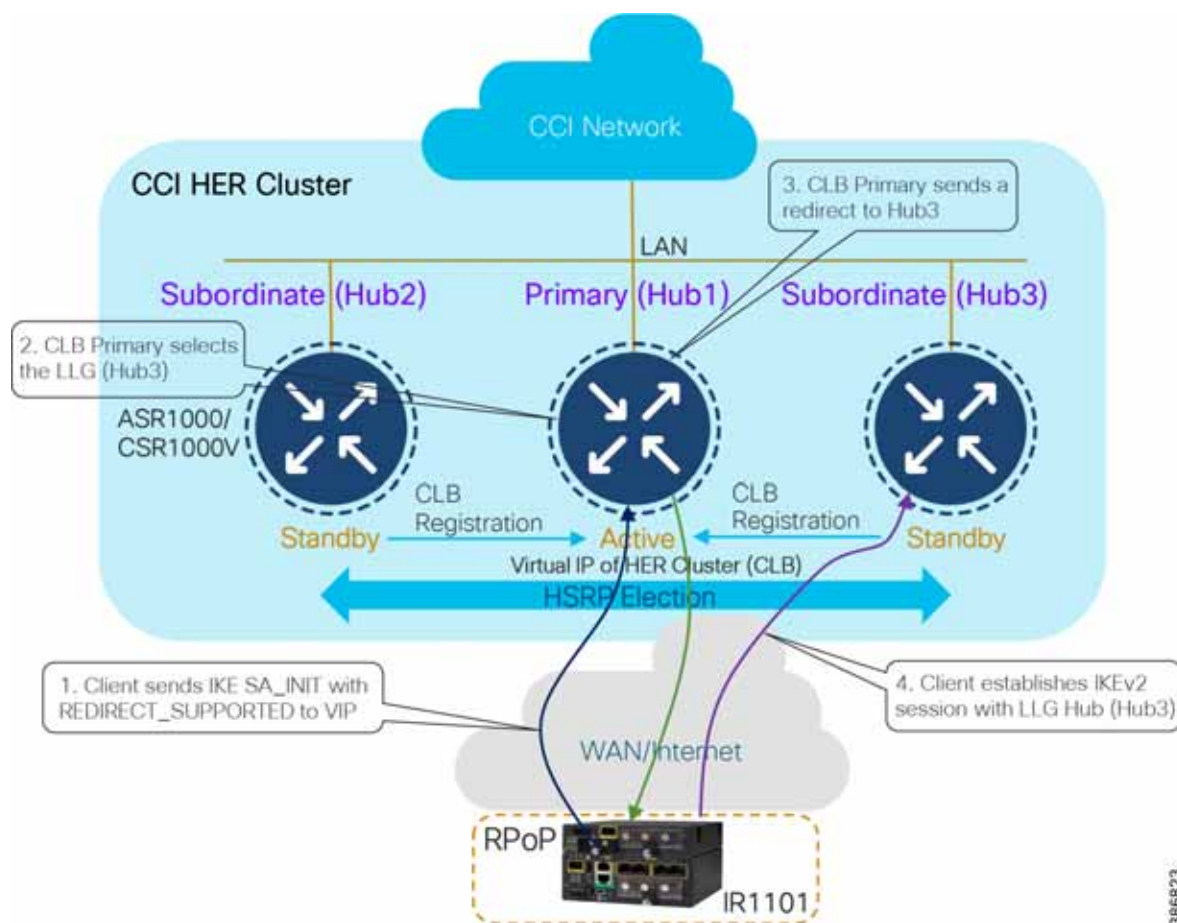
CCI Network

CCI HER Cluster

3. CLB Primary sends a redirect to Hub3

LAN

Subordinate (Hub2)

Primary (Hub1)

Subordinate (Hub3)

2. CLB Primary selects the LLG (Hub3)

ASR1000/ CSR1000V

CLB Registration

CLB Registration

Standby

Active

Standby

Virtual IP of HER Cluster (CLB)

HSRP Election

1. Client sends IKE SA_INIT with REDIRECT_SUPPORTED to VIP

4. Client establishes IKEv2 session with LLG Hub (Hub3)

WAN/Internet

RPoP

IR1101

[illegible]